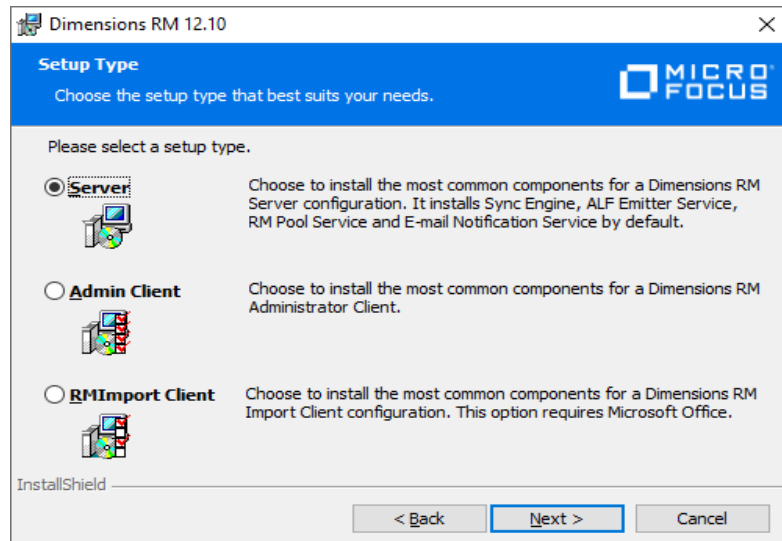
Dimensions RM 12.10

Setup Type

Choose the setup type that best suits your needs.

MICRO FOCUS

Please select a setup type.

Server

Choose to install the most common components for a Dimensions RM Server configuration. It installs Sync Engine, ALF Emitter Service, RM Pool Service and E-mail Notification Service by default.

Admin Client

Choose to install the most common components for a Dimensions RM Administrator Client.

RMImport Client

Choose to install the most common components for a Dimensions RM Import Client configuration. This option requires Microsoft Office.

InstallShield

< Back

Next >

Cancel